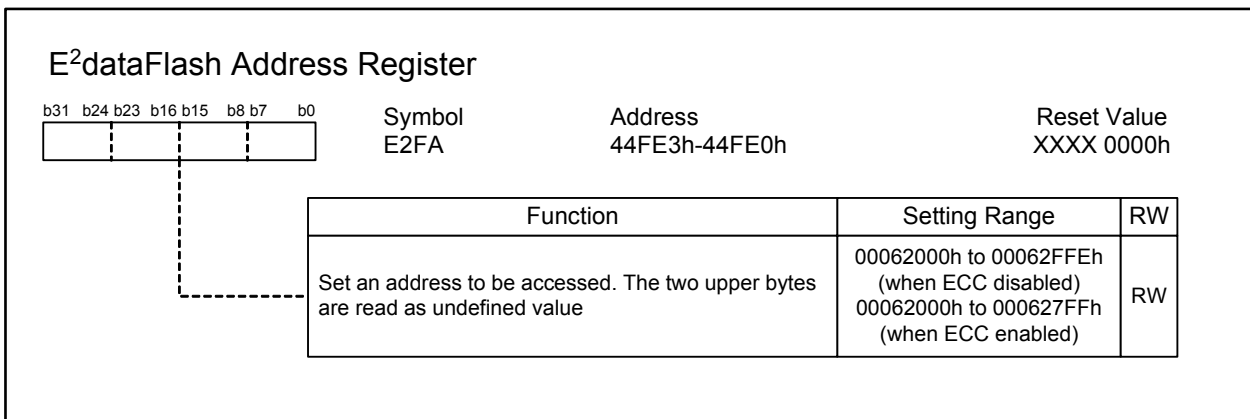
E$^2$dataFlash Address Register

b31 b24 b23 b16 b15 b8 b7 b0

Symbol
E2FA

Address
44FE3h-44FE0h

Reset Value
XXXX 0000h

| Function | Setting Range | RW |
|---|---|---|
| Set an address to be accessed. The two upper bytes are read as undefined value | 00062000h to 00062FFEh (when ECC disabled) 00062000h to 000627FFh (when ECC enabled) | RW |